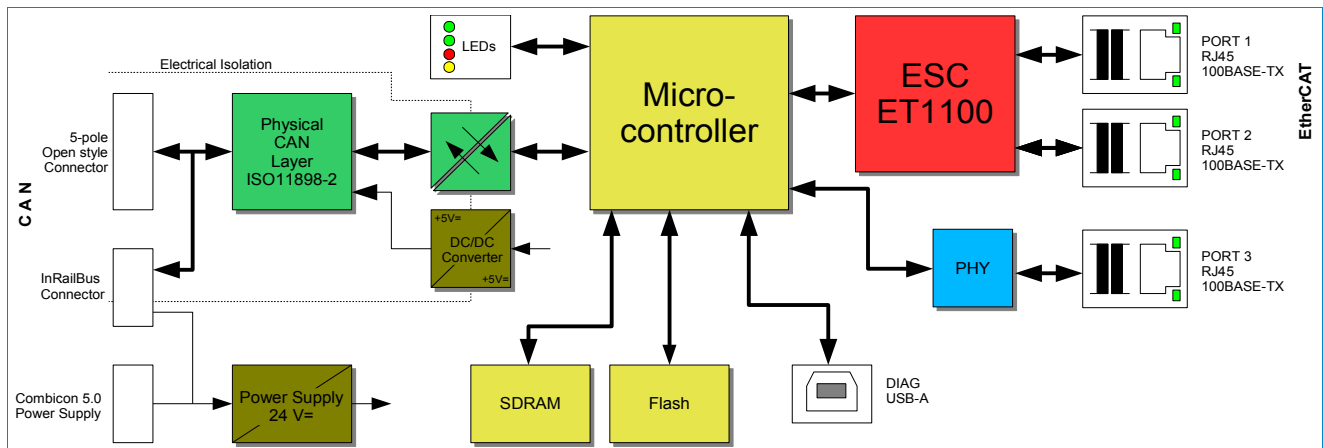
LEDs

Electrical Isolation

Micro-controller

ESC ET1100

PORT 1 RJ45 100BASE-TX

PORT 2 RJ45 100BASE-TX

PORT 3 RJ45 100BASE-TX

EtherCAT

CAN

5-pole Open style Connector

Physical CAN Layer ISO11898-2

+5V=

DC/DC Converter

+5V=

PHY

InRailBus Connector

Combicon 5.0 Power Supply

Power Supply 24 V=

SDRAM

Flash

DIAG USB-A